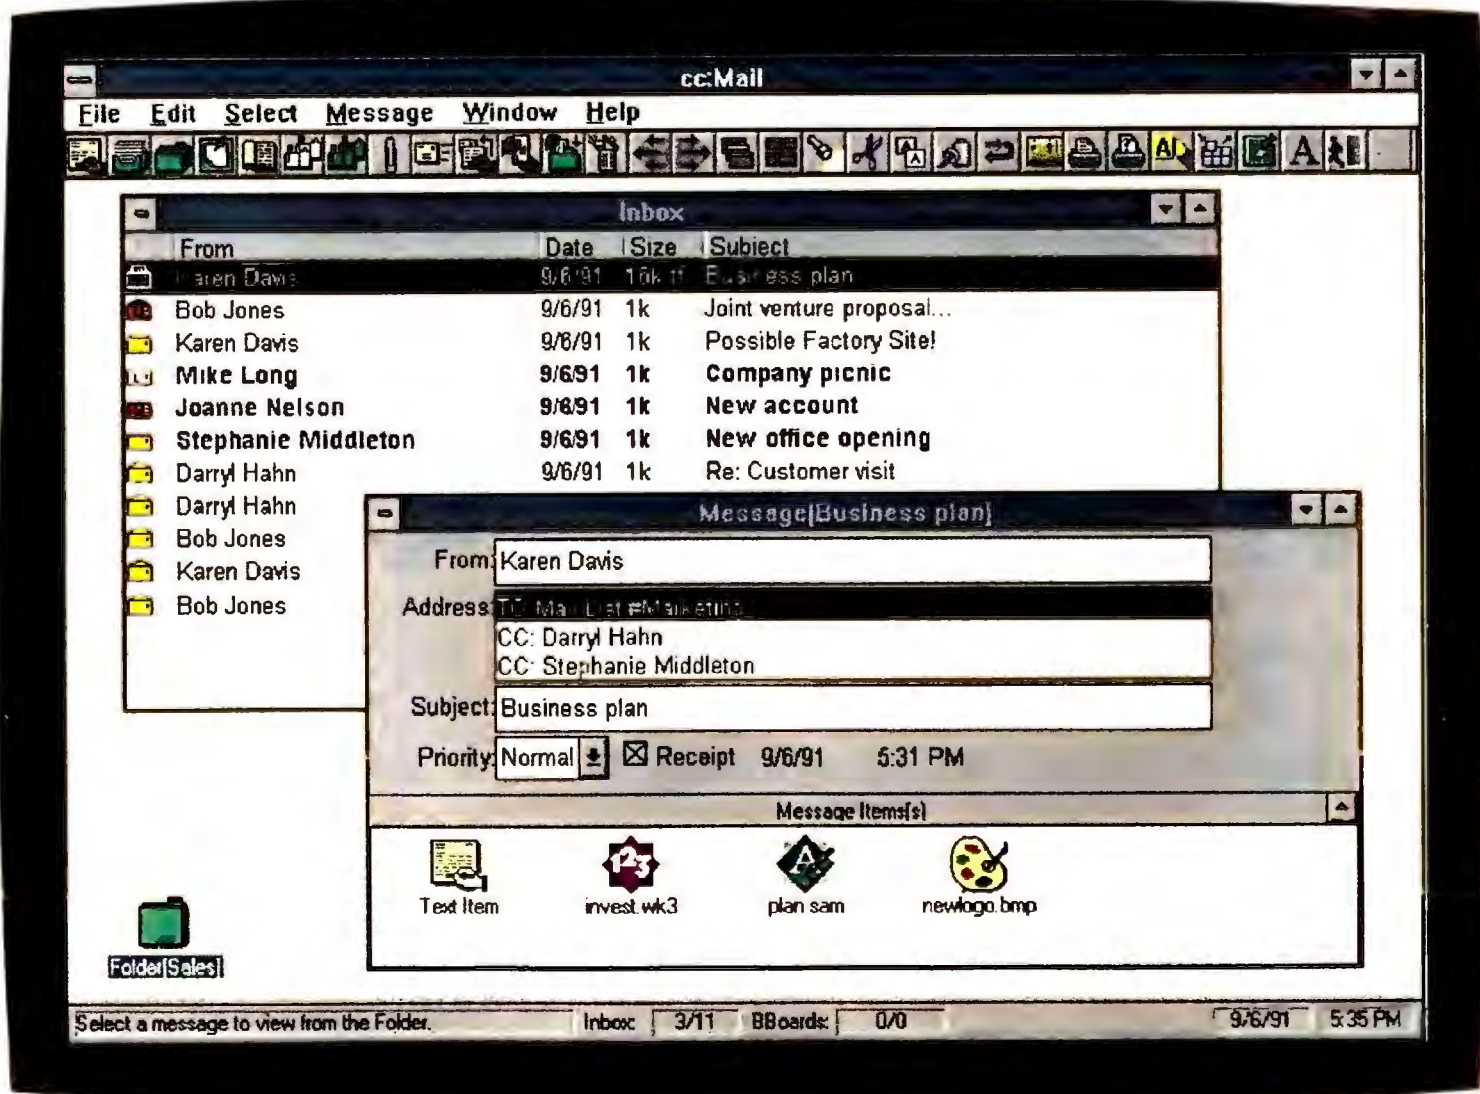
cc:Mail

File Edit Select Message Window Help

Inbox

| From | Date | Size | Subject |
|---|---|---|---|
| Karen Davis | 9/6/91 | 16k | Business plan |
| Bob Jones | 9/6/91 | 1k | Joint venture proposal... |
| Karen Davis | 9/6/91 | 1k | Possible Factory Site! |
| Mike Long | 9/6/91 | 1k | Company picnic |
| Joanne Nelson | 9/6/91 | 1k | New account |
| Stephanie Middleton | 9/6/91 | 1k | New office opening |
| Darryl Hahn | 9/6/91 | 1k | Re: Customer visit |
| Darryl Hahn | | | |
| Bob Jones | | | |
| Karen Davis | | | |
| Bob Jones | | | |

Message[Business plan]

From: Karen Davis

Address: TO: Mail List #Marketing
CC: Darryl Hahn
CC: Stephanie Middleton

Subject: Business plan

Priority: Normal ☒ Receipt 9/6/91 5:31 PM

Message Items[s]

Text Item invest.wk3 plan.sam newlogo.bmp

Folder[Sales]

Select a message to view from the Folder. Inbox: 3/11 BBoards: 0/0 9/6/91 5:35 PM